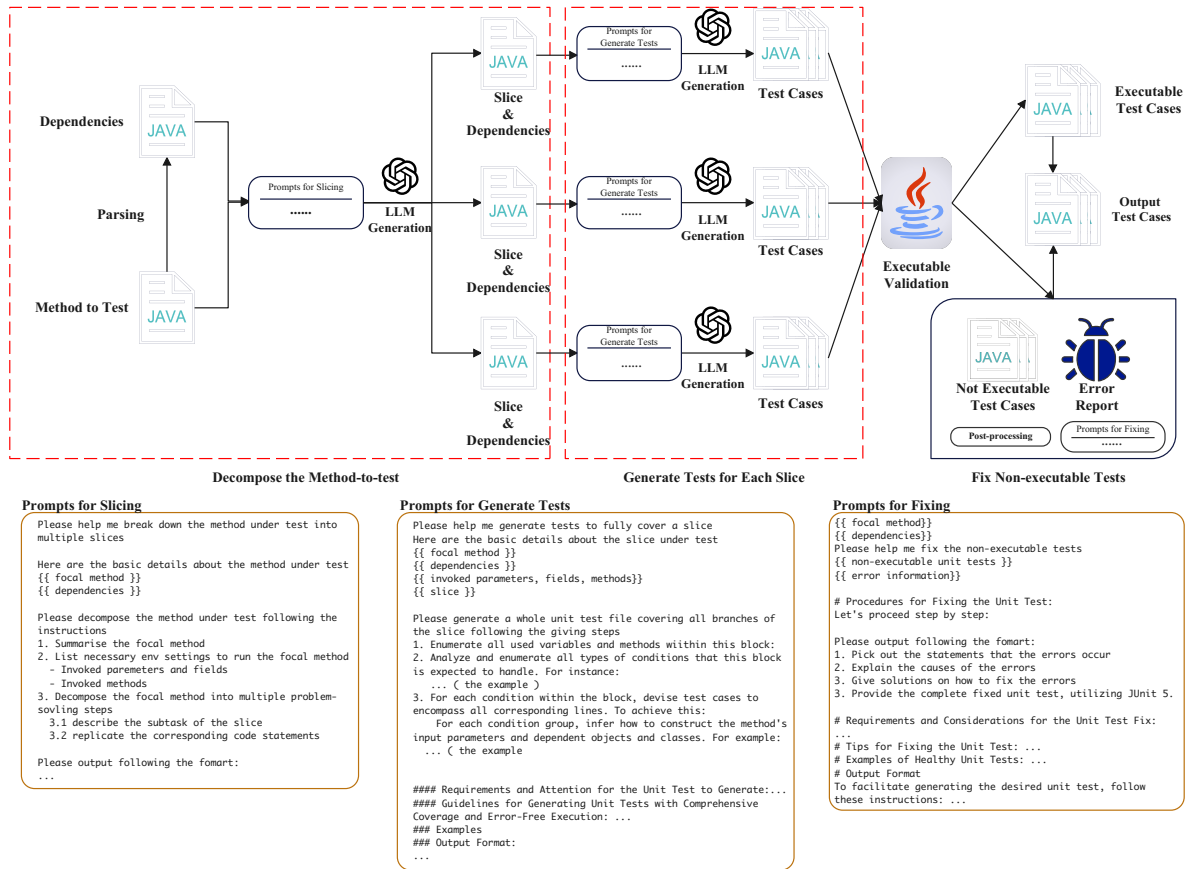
Dependencies

JAVA

Parsing

Method to Test

JAVA

Prompts for Slicing
......

LLM Generation

JAVA

Slice & Dependencies

JAVA

Slice & Dependencies

JAVA

Slice & Dependencies

Prompts for Generate Tests
......

LLM Generation

JAVA

Test Cases

Prompts for Generate Tests
......

LLM Generation

JAVA

Test Cases

Prompts for Generate Tests
......

LLM Generation

JAVA

Test Cases

Executable Validation

JAVA

Executable Test Cases

JAVA

Output Test Cases

JAVA

Not Executable Test Cases

Error Report

Post-processing

Prompts for Fixing
......

Decompose the Method-to-test

Generate Tests for Each Slice

Fix Non-executable Tests

Prompts for Slicing

Please help me break down the method under test into multiple slices

Here are the basic details about the method under test
{{ focal method }}
{{ dependencies }}

Please decompose the method under test following the instructions
1. Summarise the focal method
2. List necessary env settings to run the focal method
- Invoked paremeters and fields
- Invoked methods
3. Decompose the focal method into multiple problem-sovling steps
3.1 describe the subtask of the slice
3.2 replicate the corresponding code statements

Please output following the fomart:
...

Prompts for Generate Tests

Please help me generate tests to fully cover a slice
Here are the basic details about the slice under test
{{ focal method }}
{{ dependencies }}
{{ invoked parameters, fields, methods}}
{{ slice }}

Please generate a whole unit test file covering all branches of the slice following the giving steps
1. Enumerate all used variables and methods wiithin this block:
2. Analyze and enumerate all types of conditions that this block is expected to handle. For instance:
... ( the example )
3. For each condition within the block, devise test cases to encompass all corresponding lines. To achieve this:
For each condition group, infer how to construct the method's input parameters and dependent objects and classes. For example:
... ( the example

#### Requirements and Attention for the Unit Test to Generate:...
#### Guidelines for Generating Unit Tests with Comprehensive Coverage and Error-Free Execution: ...
### Examples
### Output Format:
...

Prompts for Fixing

{{ focal method}}
{{ dependencies}}
Please help me fix the non-executable tests
{{ non-executable unit tests }}
{{ error information}}

# Procedures for Fixing the Unit Test:
Let's proceed step by step:

Please output following the fomart:
1. Pick out the statements that the errors occur
2. Explain the causes of the errors
3. Give solutions on how to fix the errors
3. Provide the complete fixed unit test, utilizing JUnit 5.

# Requirements and Considerations for the Unit Test Fix:
...
# Tips for Fixing the Unit Test: ...
# Examples of Healthy Unit Tests: ...
# Output Format
To facilitate generating the desired unit test, follow these instructions: ...